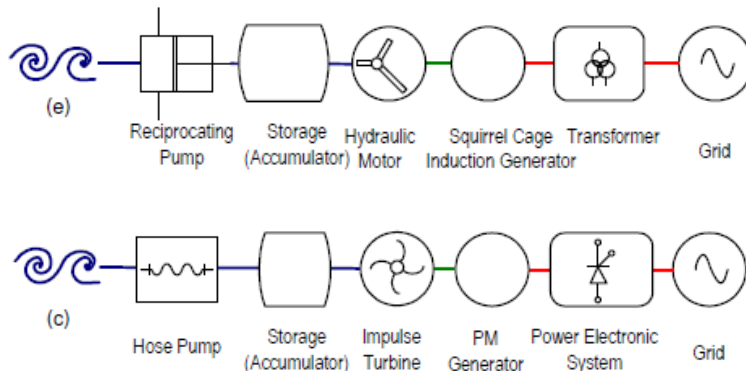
(e)

Reciprocating Pump

Storage (Accumulator)

Hydraulic Motor

Squirrel Cage Induction Generator

Transformer

Grid

(c)

Hose Pump

Storage (Accumulator)

Impulse Turbine

PM Generator

Power Electronic System

Grid